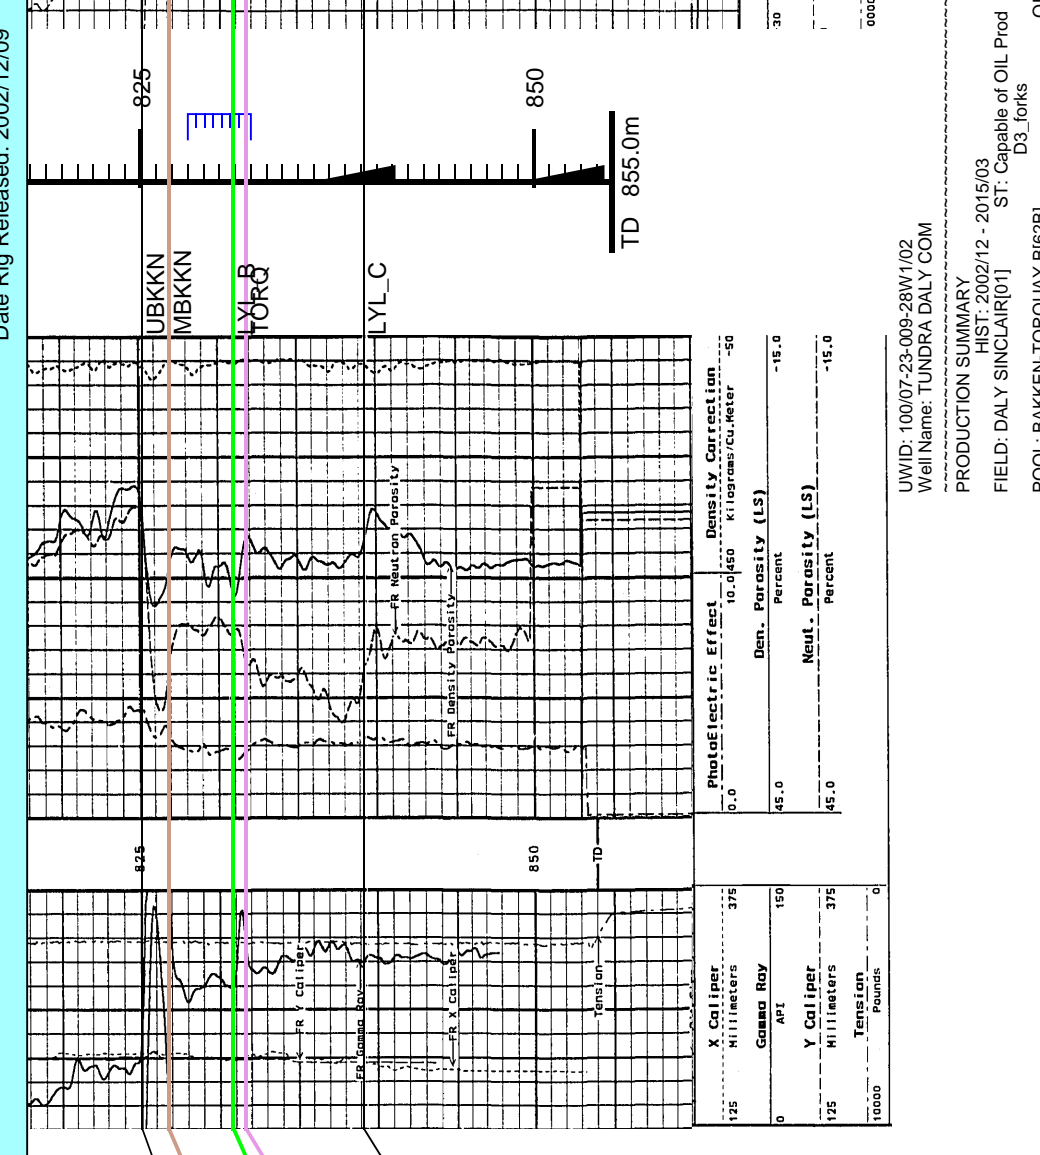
Date Rig Released: 2002/12/09

825
850
TD 855.0m
UBKKN
MBKKN
LYL_B
TORQ
LYL_C

FR Neutron Porosity
FR Density Porosity
PhotoElectric Effect
0.0 10.0
Density Correction
450 Kilograms/Cu.Meter -50
Den. Porosity (LS)
45.0 Percent -15.0
Neut. Porosity (LS)
45.0 Percent -15.0

825
850
TD
FR Y Caliper
FR Gamma Ray
FR X Caliper
Tension
X Caliper
125 Millimeters 375
Gamma Ray
0 API 150
Y Caliper
125 Millimeters 375
Tension
10000 Pounds 0

UWID: 100/07-23-009-28W1/02
Well Name: TUNDRA DALY COM
PRODUCTION SUMMARY
HIST: 2002/12 - 2015/03
FIELD: DALY SINCLAIR[01]
ST: Capable of OIL Prod
D3_forks
POOL: BAKKEN-TORQUAY B[S2B]